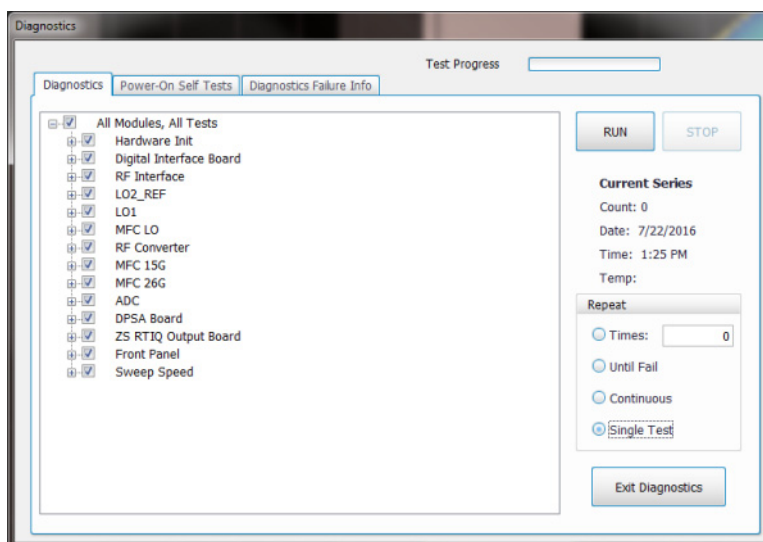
Diagnostics

Test Progress

Diagnostics | Power-On Self Tests | Diagnostics Failure Info

All Modules, All Tests
Hardware Init
Digital Interface Board
RF Interface
LO2_REF
LO1
MFC LO
RF Converter
MFC 15G
MFC 26G
ADC
DPSA Board
ZS RTIQ Output Board
Front Panel
Sweep Speed

RUN
STOP

Current Series
Count: 0
Date: 7/22/2016
Time: 1:25 PM
Temp:

Repeat
Times: 0
Until Fail
Continuous
Single Test

Exit Diagnostics